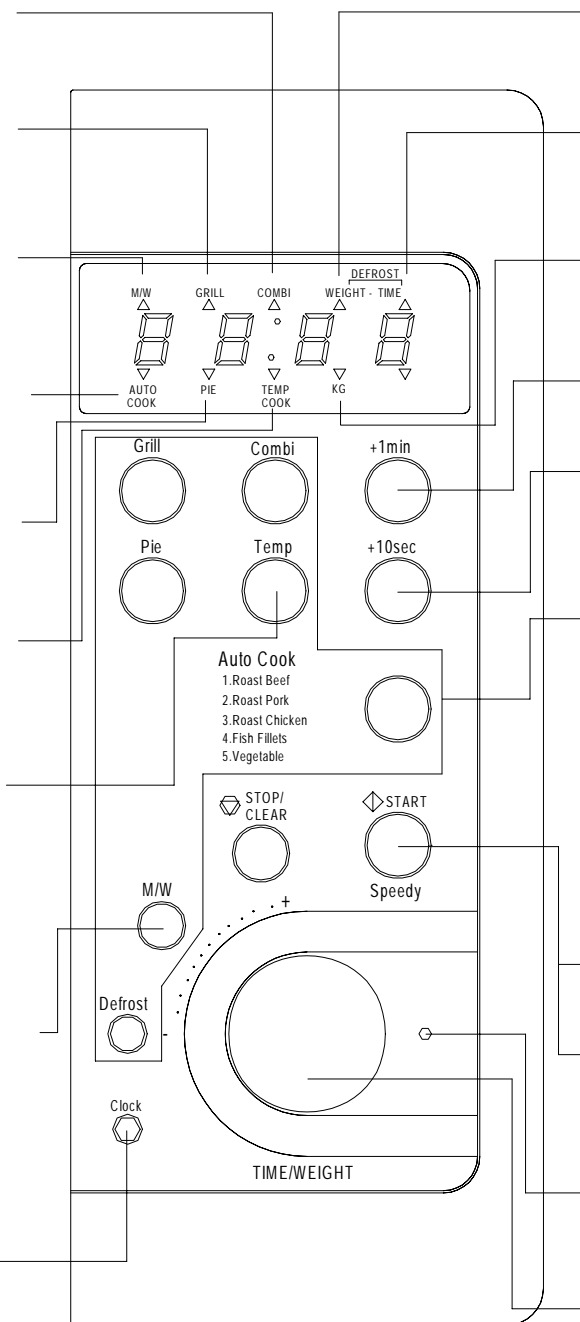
M/W
GRILL
COMBI
DEFROST
WEIGHT - TIME
AUTO COOK
PIE
TEMP COOK
KG

Grill
Combi
+1min
Pie
Temp
+10sec

Auto Cook
1.Roast Beef
2.Roast Pork
3.Roast Chicken
4.Fish Fillets
5.Vegetable

STOP/ CLEAR
START
Speedy
M/W
+
Defrost
-
Clock
TIME/WEIGHT